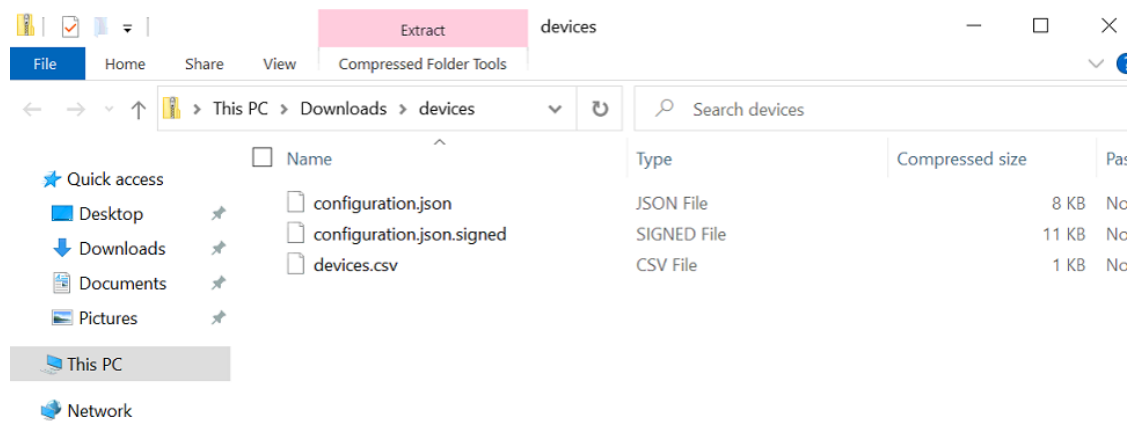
Extract devices

File Home Share View Compressed Folder Tools

This PC > Downloads > devices

Search devices

Quick access
Desktop
Downloads
Documents
Pictures
This PC
Network

| Name | Type | Compressed size | Pas |
|---|---|---|---|
| configuration.json | JSON File | 8 KB | No |
| configuration.json.signed | SIGNED File | 11 KB | No |
| devices.csv | CSV File | 1 KB | No |